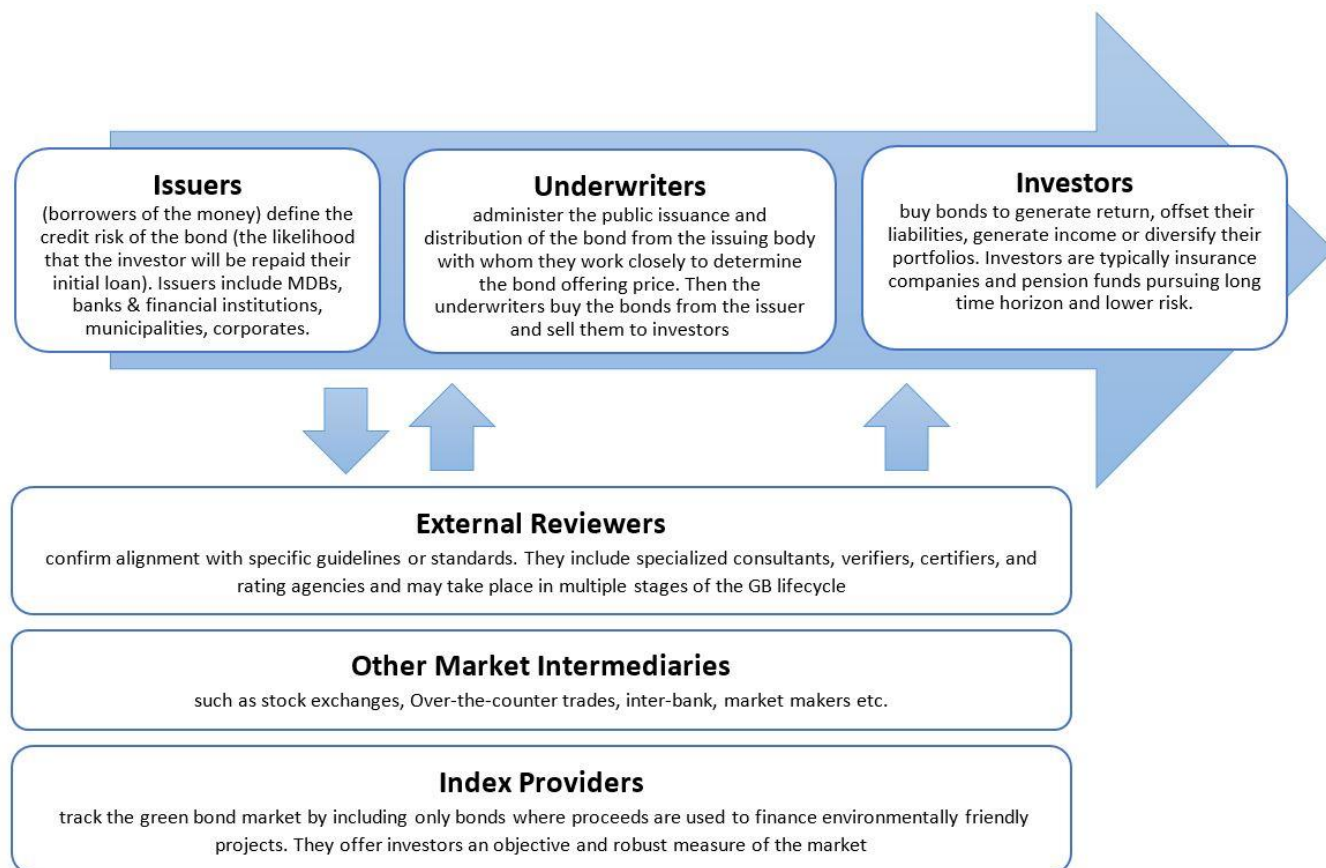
Issuers
(borrowers of the money) define the credit risk of the bond (the likelihood that the investor will be repaid their initial loan). Issuers include MDBs, banks & financial institutions, municipalities, corporates.

Underwriters
administer the public issuance and distribution of the bond from the issuing body with whom they work closely to determine the bond offering price. Then the underwriters buy the bonds from the issuer and sell them to investors

Investors
buy bonds to generate return, offset their liabilities, generate income or diversify their portfolios. Investors are typically insurance companies and pension funds pursuing long time horizon and lower risk.

External Reviewers
confirm alignment with specific guidelines or standards. They include specialized consultants, verifiers, certifiers, and rating agencies and may take place in multiple stages of the GB lifecycle

Other Market Intermediaries
such as stock exchanges, Over-the-counter trades, inter-bank, market makers etc.

Index Providers
track the green bond market by including only bonds where proceeds are used to finance environmentally friendly projects. They offer investors an objective and robust measure of the market